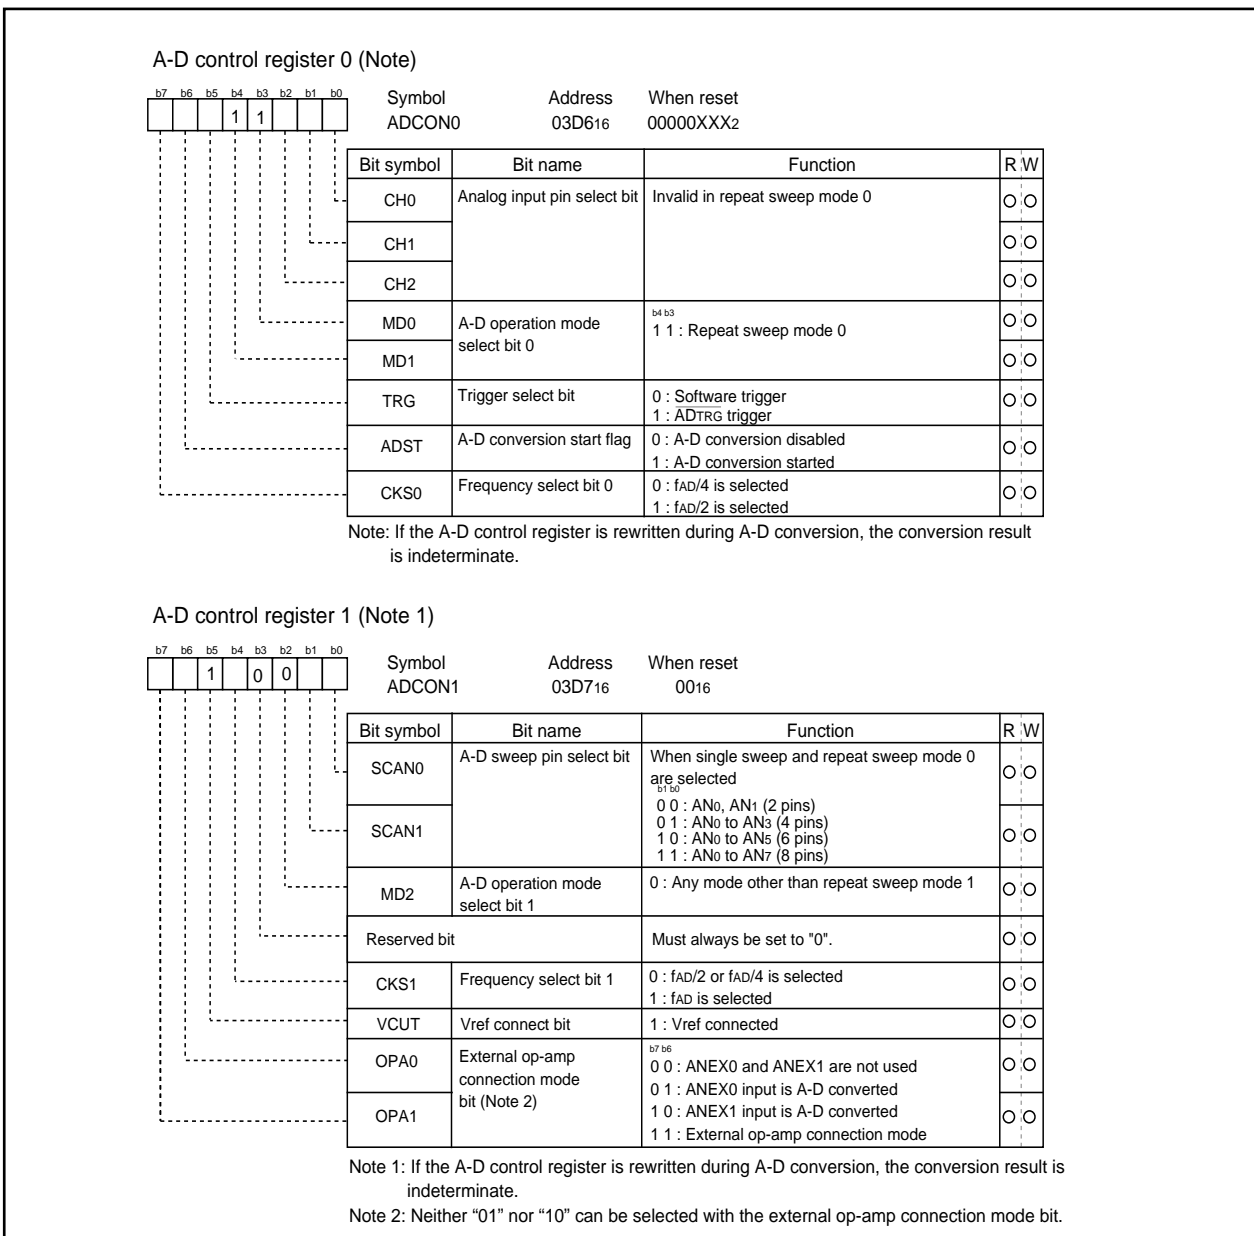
A-D control register 0 (Note)

b7 b6 b5 b4 b3 b2 b1 b0
1 1

Symbol ADCON0
Address $03D6_{16}$
When reset $00000XXX_2$

| Bit symbol | Bit name | Function | R | W |
|---|---|---|---|---|
| CH0 | Analog input pin select bit | Invalid in repeat sweep mode 0 | O | O |
| CH1 | | | O | O |
| CH2 | | | O | O |
| MD0 | A-D operation mode select bit 0 | b4 b3<br>1 1 : Repeat sweep mode 0 | O | O |
| MD1 | | | O | O |
| TRG | Trigger select bit | 0 : Software trigger<br>1 : $\overline{AD}$TRG trigger | O | O |
| ADST | A-D conversion start flag | 0 : A-D conversion disabled<br>1 : A-D conversion started | O | O |
| CKS0 | Frequency select bit 0 | 0 : $f_{AD}/4$ is selected<br>1 : $f_{AD}/2$ is selected | O | O |

Note: If the A-D control register is rewritten during A-D conversion, the conversion result is indeterminate.

A-D control register 1 (Note 1)

b7 b6 b5 b4 b3 b2 b1 b0
1 0 0

Symbol ADCON1
Address $03D7_{16}$
When reset $00_{16}$

| Bit symbol | Bit name | Function | R | W |
|---|---|---|---|---|
| SCAN0 | A-D sweep pin select bit | When single sweep and repeat sweep mode 0 are selected<br>b1 b0<br>0 0 : $AN_0$, $AN_1$ (2 pins)<br>0 1 : $AN_0$ to $AN_3$ (4 pins)<br>1 0 : $AN_0$ to $AN_5$ (6 pins)<br>1 1 : $AN_0$ to $AN_7$ (8 pins) | O | O |
| SCAN1 | | | O | O |
| MD2 | A-D operation mode select bit 1 | 0 : Any mode other than repeat sweep mode 1 | O | O |
| Reserved bit | | Must always be set to "0". | O | O |
| CKS1 | Frequency select bit 1 | 0 : $f_{AD}/2$ or $f_{AD}/4$ is selected<br>1 : $f_{AD}$ is selected | O | O |
| VCUT | Vref connect bit | 1 : Vref connected | O | O |
| OPA0 | External op-amp connection mode bit (Note 2) | b7 b6<br>0 0 : ANEX0 and ANEX1 are not used<br>0 1 : ANEX0 input is A-D converted<br>1 0 : ANEX1 input is A-D converted<br>1 1 : External op-amp connection mode | O | O |
| OPA1 | | | O | O |

Note 1: If the A-D control register is rewritten during A-D conversion, the conversion result is indeterminate.
Note 2: Neither “01” nor “10” can be selected with the external op-amp connection mode bit.